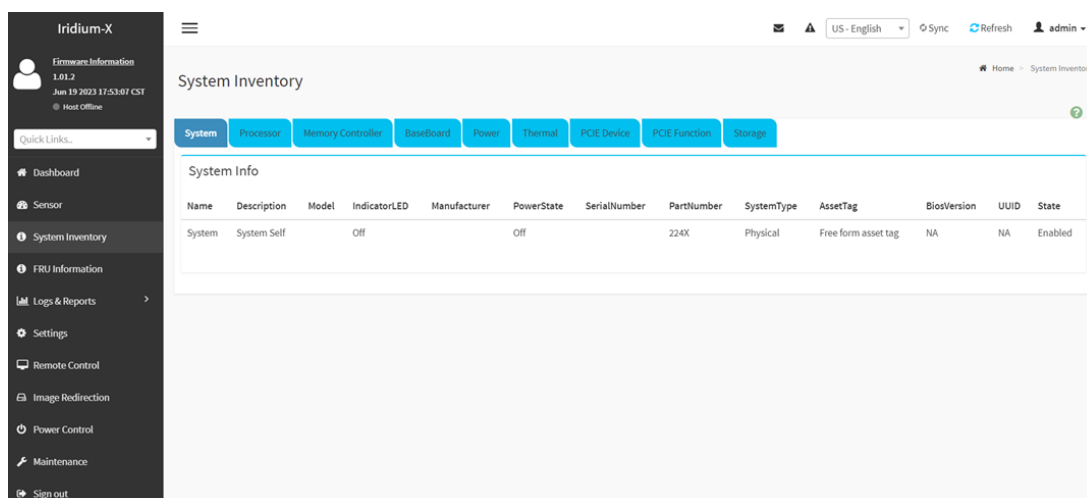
Iridium-X

Firmware Information
1.01.2
Jun 19 2023 17:53:07 CST
Host Offline

Quick Links..

Dashboard
Sensor
System Inventory
FRU Information
Logs & Reports
Settings
Remote Control
Image Redirection
Power Control
Maintenance
Sign out

US - English
Sync
Refresh
admin

System Inventory

Home > System Invento

System | Processor | Memory Controller | BaseBoard | Power | Thermal | PCIE Device | PCIE Function | Storage

System Info

| Name | Description | Model | IndicatorLED | Manufacturer | PowerState | SerialNumber | PartNumber | SystemType | AssetTag | BiosVersion | UUID | State |
|---|---|---|---|---|---|---|---|---|---|---|---|---|
| System | System Self | | Off | | Off | | 224X | Physical | Free form asset tag | NA | NA | Enabled |